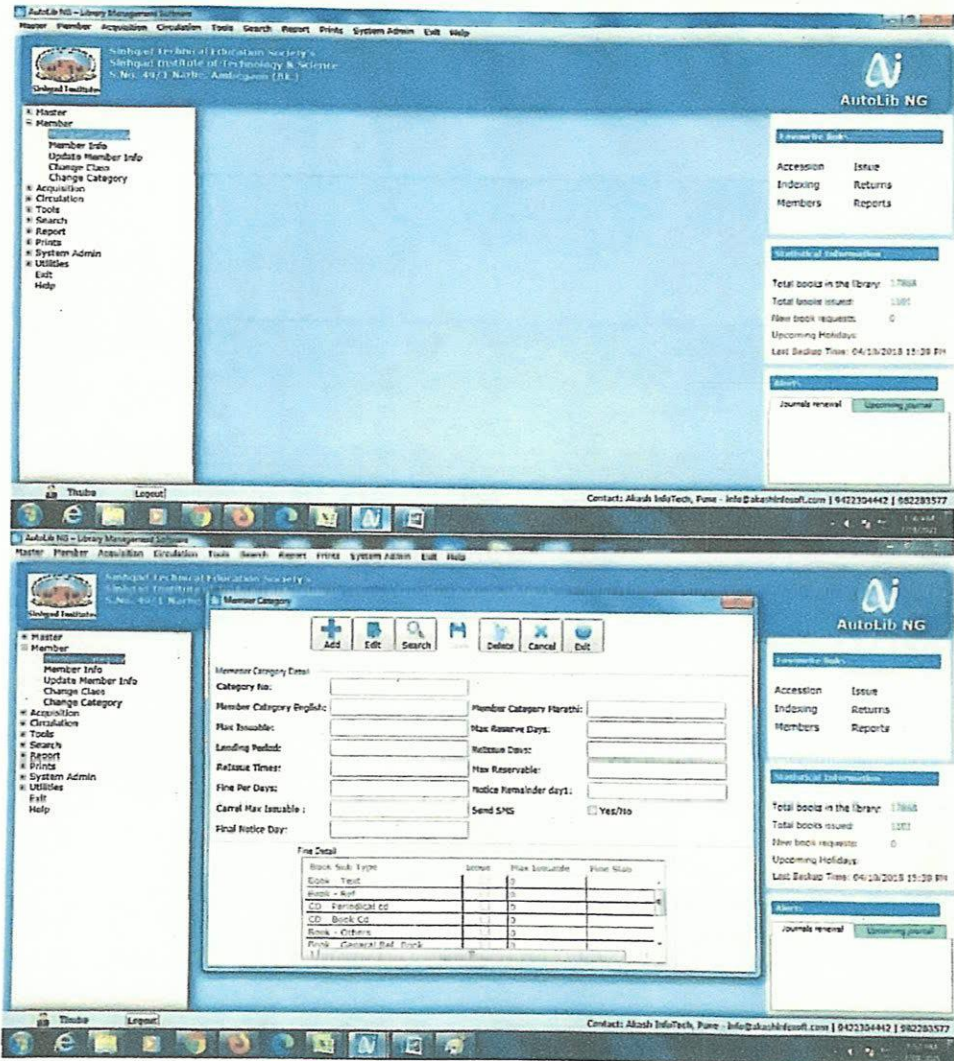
AutoLib NG - Library Management Software

Master Member Acquisition Circulation Tools Search Report Prints System Admin Exit Help

Sinhgad Technical Education Society's
Sinhgad Institute of Technology & Science
S.No. 49/1 Narhe, Ambegaon (Bk.)

Sinhgad Institutes

AutoLib NG

Master
Member
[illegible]
Member Info
Update Member Info
Change Class
Change Category
Acquisition
Circulation
Tools
Search
Report
Prints
System Admin
Utilities
Exit
Help

Favourite links

Accession Issue
Indexing Returns
Members Reports

Statistical Information

Total books in the library: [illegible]
Total books issued: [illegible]
New book requests: 0
Upcoming Holidays:
Last Backup Time: 04/10/2018 15:30 PM

Alerts

Journals renewal Upcoming journal

Thube Logout

Contact: Akash InfoTech, Pune - info@akashinfosoft.com | 9422304442 | 982283577

AutoLib NG - Library Management Software

Master Member Acquisition Circulation Tools Search Report Prints System Admin Exit Help

Sinhgad Technical Education Society's
Sinhgad Institute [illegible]
S.No. 49/1 Narhe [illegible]

Sinhgad Institutes

Member Category

Add Edit Search Save Delete Cancel Exit

Member Category Detail

Category No:
Member Category English: Member Category Marathi:
Max Issuable: Max Reserve Days:
Lending Period: Reissue Days:
Reissue Times: Max Reservable:
Fine Per Days: Notice Remainder day1:
Carrel Max Issuable : Send SMS Yes/No
Final Notice Day:

Fine Detail

| Book Sub Type | Issue | Max Issuable | Fine Slab |
|---|---|---|---|
| Book - Text | | 0 | |
| Book - Ref | | 0 | |
| CD - Periodical cd | | 0 | |
| CD - Book Cd | | 0 | |
| Book - Others | | 0 | |
| Book - General Ref. Book | | 0 | |

AutoLib NG

Master
Member
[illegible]
Member Info
Update Member Info
Change Class
Change Category
Acquisition
Circulation
Tools
Search
Report
Prints
System Admin
Utilities
Exit
Help

Favourite links

Accession Issue
Indexing Returns
Members Reports

Statistical Information

Total books in the library: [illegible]
Total books issued: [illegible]
New book requests: 0
Upcoming Holidays:
Last Backup Time: 04/10/2018 15:30 PM

Alerts

Journals renewal Upcoming journal

Thube Logout

Contact: Akash InfoTech, Pune - info@akashinfosoft.com | 9422304442 | 982283577